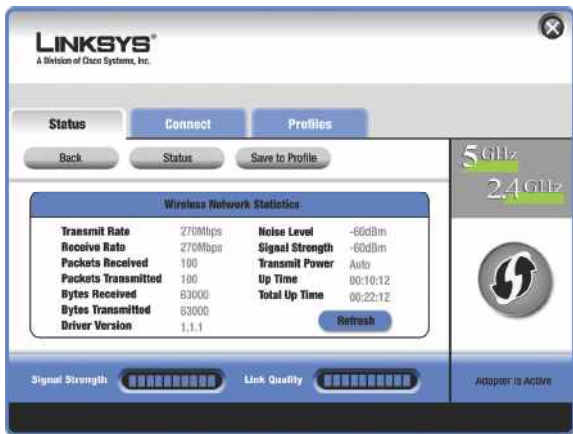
LINKSYS®
A Division of Cisco Systems, Inc.

Status
Connect
Profiles

Back
Status
Save to Profile

5 GHz
2.4 GHz

Wireless Network Statistics

| | | | |
|---|---|---|---|
| Transmit Rate | 270Mbps | Noise Level | -60dBm |
| Receive Rate | 270Mbps | Signal Strength | -60dBm |
| Packets Received | 100 | Transmit Power | Auto |
| Packets Transmitted | 100 | Up Time | 00:10:12 |
| Bytes Received | 63000 | Total Up Time | 00:22:12 |
| Bytes Transmitted | 63000 | | |
| Driver Version | 1.1.1 | | |

Refresh

Signal Strength
Link Quality
Adapter is Active